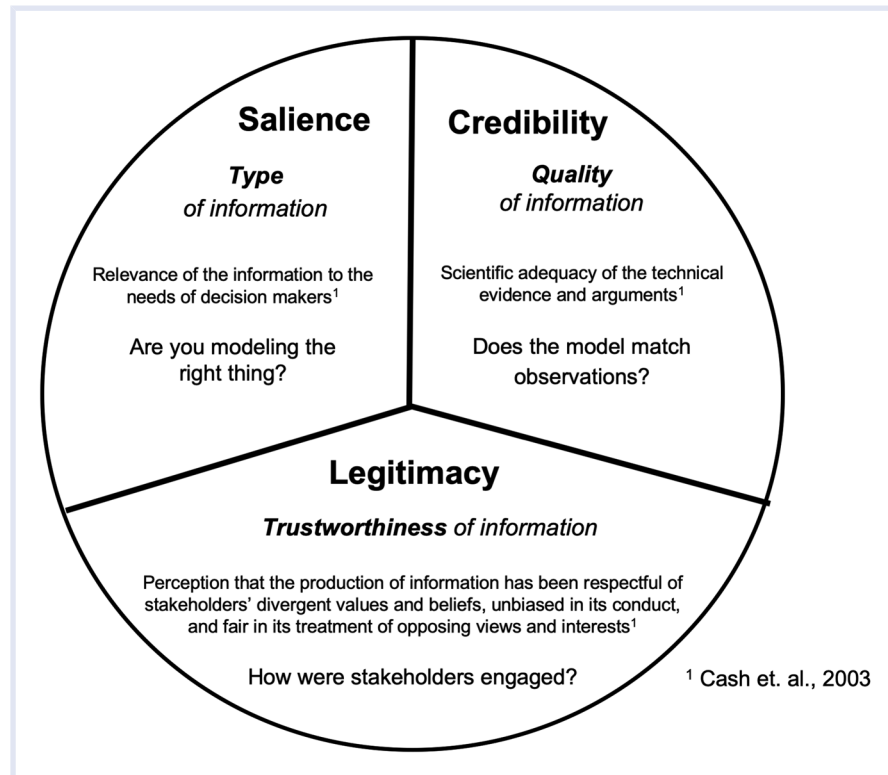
Salience

Type of information

Relevance of the information to the needs of decision makers$^1$

Are you modeling the right thing?

Credibility

Quality of information

Scientific adequacy of the technical evidence and arguments$^1$

Does the model match observations?

Legitimacy

Trustworthiness of information

Perception that the production of information has been respectful of stakeholders' divergent values and beliefs, unbiased in its conduct, and fair in its treatment of opposing views and interests$^1$

How were stakeholders engaged?

$^1$ Cash et. al., 2003